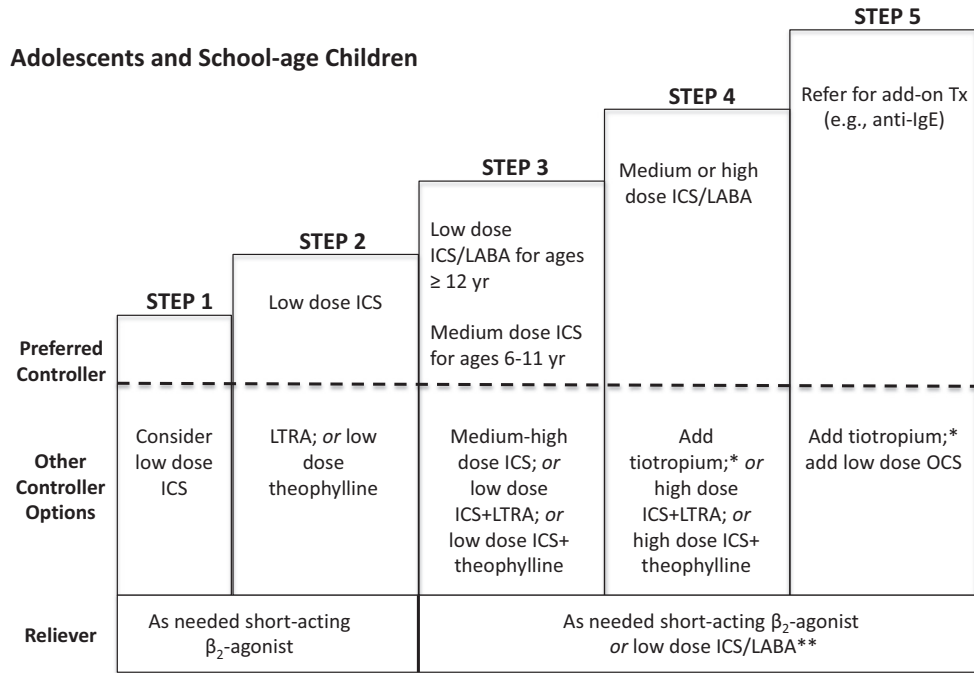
Adolescents and School-age Children

STEP 1

STEP 2
Low dose ICS

STEP 3
Low dose ICS/LABA for ages ≥ 12 yr

Medium dose ICS for ages 6-11 yr

STEP 4
Medium or high dose ICS/LABA

STEP 5
Refer for add-on Tx (e.g., anti-IgE)

Preferred Controller

Other Controller Options

Consider low dose ICS

LTRA; or low dose theophylline

Medium-high dose ICS; or low dose ICS+LTRA; or low dose ICS+ theophylline

Add tiotropium;* or high dose ICS+LTRA; or high dose ICS+ theophylline

Add tiotropium;* add low dose OCS

Reliever

As needed short-acting $\beta_2$-agonist

As needed short-acting $\beta_2$-agonist or low dose ICS/LABA**